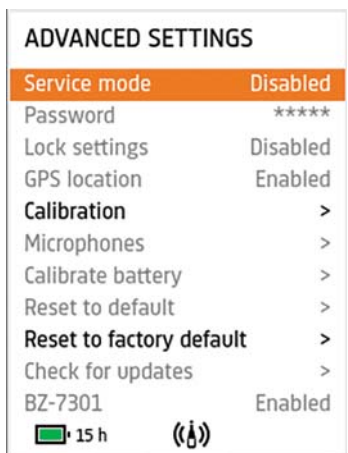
ADVANCED SETTINGS

| | |
|---|---|
| Service mode | Disabled |
| Password | ***** |
| Lock settings | Disabled |
| GPS location | Enabled |
| Calibration | > |
| Microphones | > |
| Calibrate battery | > |
| Reset to default | > |
| Reset to factory default | > |
| Check for updates | > |
| BZ-7301 | Enabled |

15 h